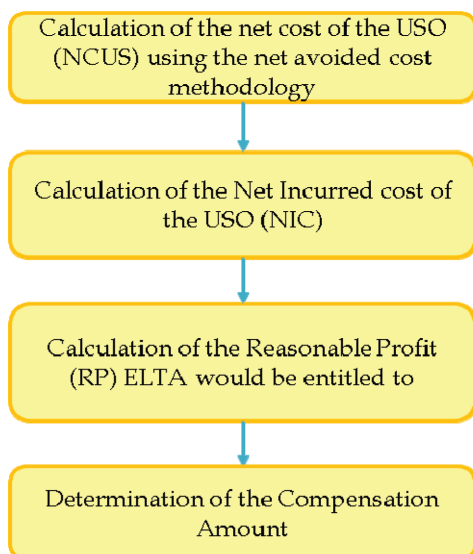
Calculation of the net cost of the USO (NCUS) using the net avoided cost methodology

Calculation of the Net Incurred cost of the USO (NIC)

Calculation of the Reasonable Profit (RP) ELTA would be entitled to

Determination of the Compensation Amount